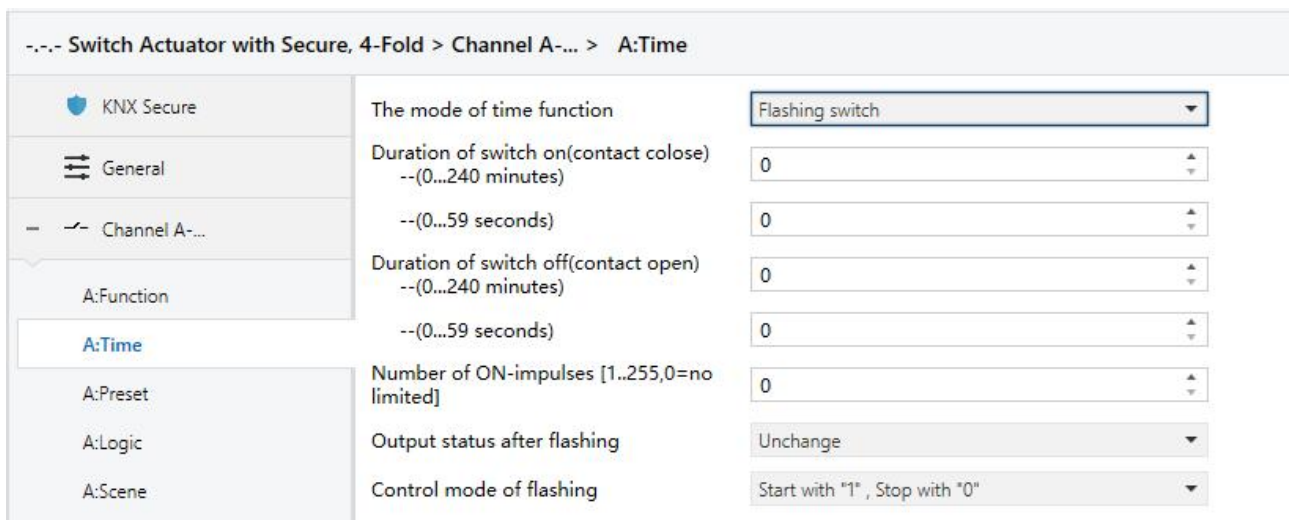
-.-.- Switch Actuator with Secure, 4-Fold > Channel A-... > A:Time

KNX Secure

General

Channel A-...

A:Function

A:Time

A:Preset

A:Logic

A:Scene

The mode of time function | Flashing switch

Duration of switch on(contact colose) --(0...240 minutes) | 0

--(0...59 seconds) | 0

Duration of switch off(contact open) --(0...240 minutes) | 0

--(0...59 seconds) | 0

Number of ON-impulses [1..255,0=no limited] | 0

Output status after flashing | Unchange

Control mode of flashing | Start with "1" , Stop with "0"